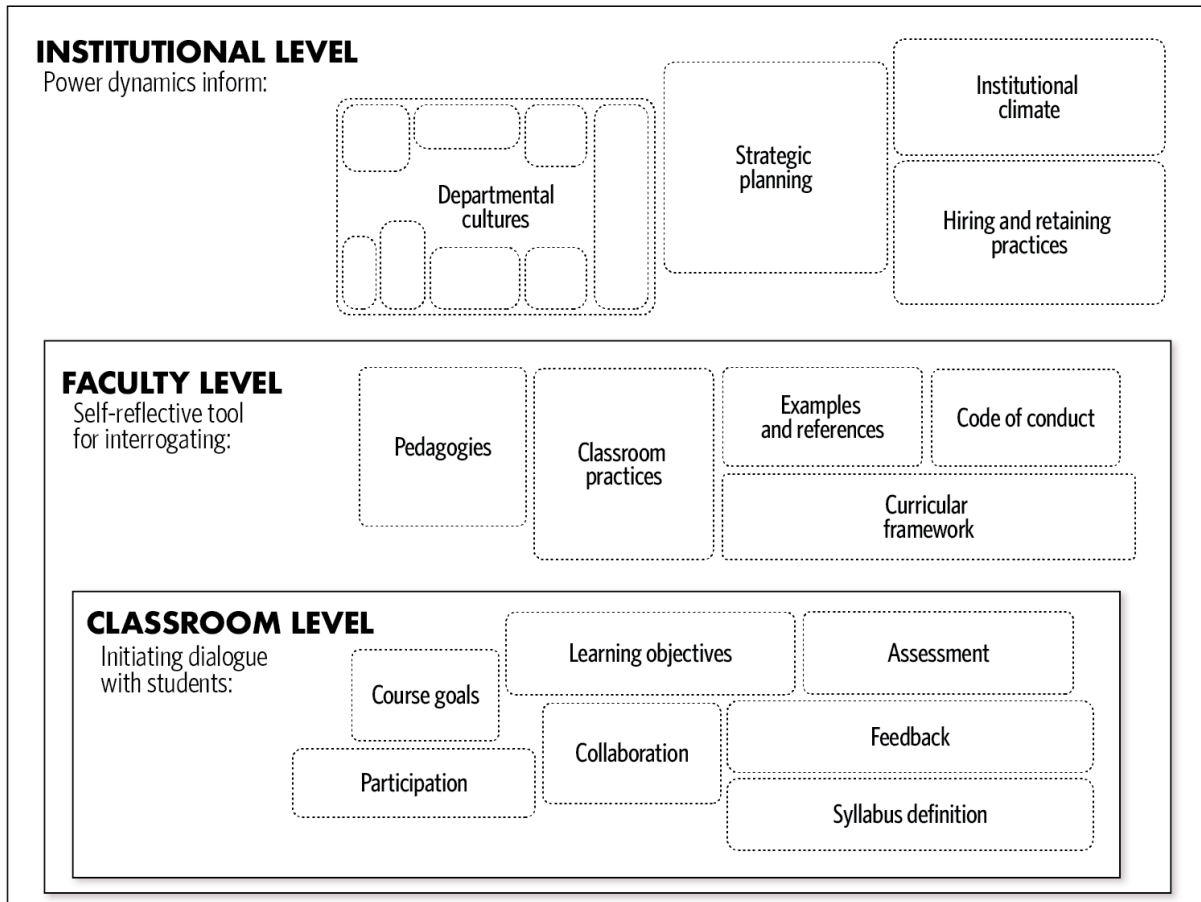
INSTITUTIONAL LEVEL
Power dynamics inform:

Departmental cultures

Strategic planning

Institutional climate

Hiring and retaining practices

FACULTY LEVEL
Self-reflective tool for interrogating:

Pedagogies

Classroom practices

Examples and references

Code of conduct

Curricular framework

CLASSROOM LEVEL
Initiating dialogue with students:

Course goals

Learning objectives

Assessment

Collaboration

Feedback

Participation

Syllabus definition